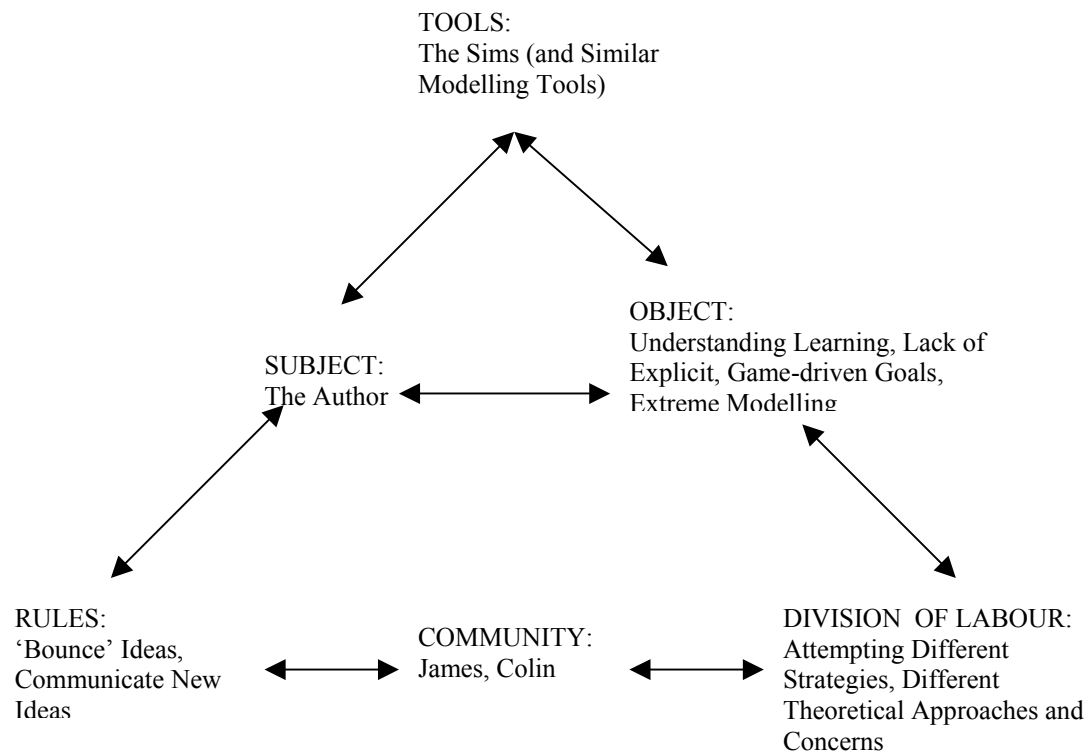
TOOLS:
The Sims (and Similar Modelling Tools)

SUBJECT:
The Author

OBJECT:
Understanding Learning, Lack of Explicit, Game-driven Goals, Extreme Modelling

RULES:
'Bounce' Ideas, Communicate New Ideas

COMMUNITY:
James, Colin

DIVISION OF LABOUR:
Attempting Different Strategies, Different Theoretical Approaches and Concerns